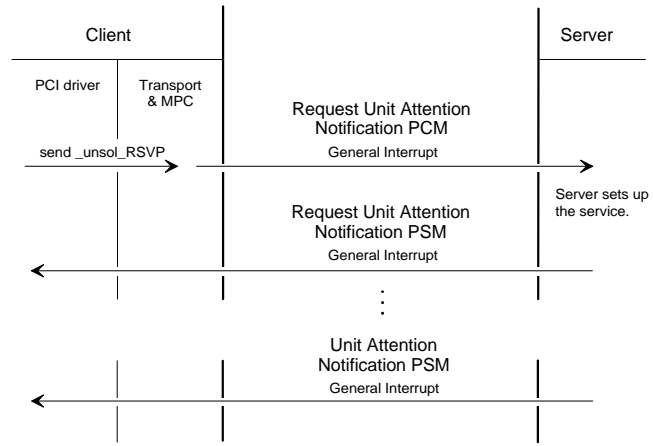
Client

Server

PCI driver

Transport & MPC

Request Unit Attention Notification PCM

General Interrupt

send _unsol_RSVP

Server sets up the service.

Request Unit Attention Notification PSM

General Interrupt

⋮

Unit Attention Notification PSM

General Interrupt